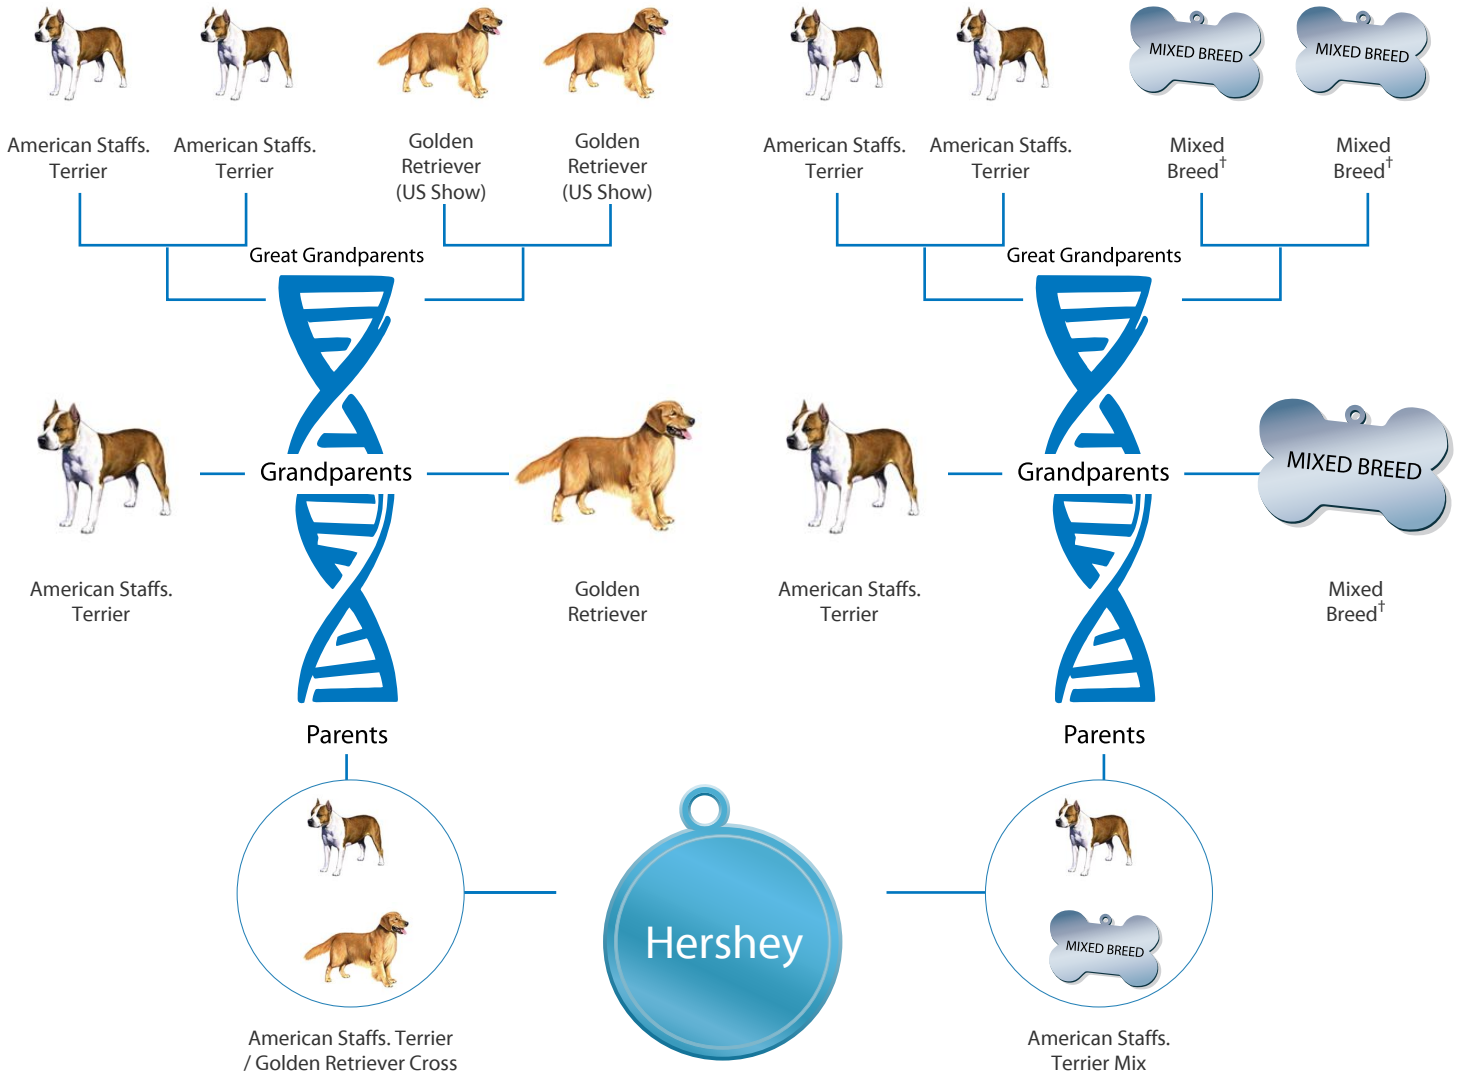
MIXED BREED MIXED BREED

American Staffs. Terrier

American Staffs. Terrier

Golden Retriever (US Show)

Golden Retriever (US Show)

American Staffs. Terrier

American Staffs. Terrier

Mixed Breed$^{\dagger}$

Mixed Breed$^{\dagger}$

Great Grandparents

Great Grandparents

Grandparents

Grandparents

MIXED BREED

American Staffs. Terrier

Golden Retriever

American Staffs. Terrier

Mixed Breed$^{\dagger}$

Parents

Parents

Hershey

MIXED BREED

American Staffs. Terrier / Golden Retriever Cross

American Staffs. Terrier Mix